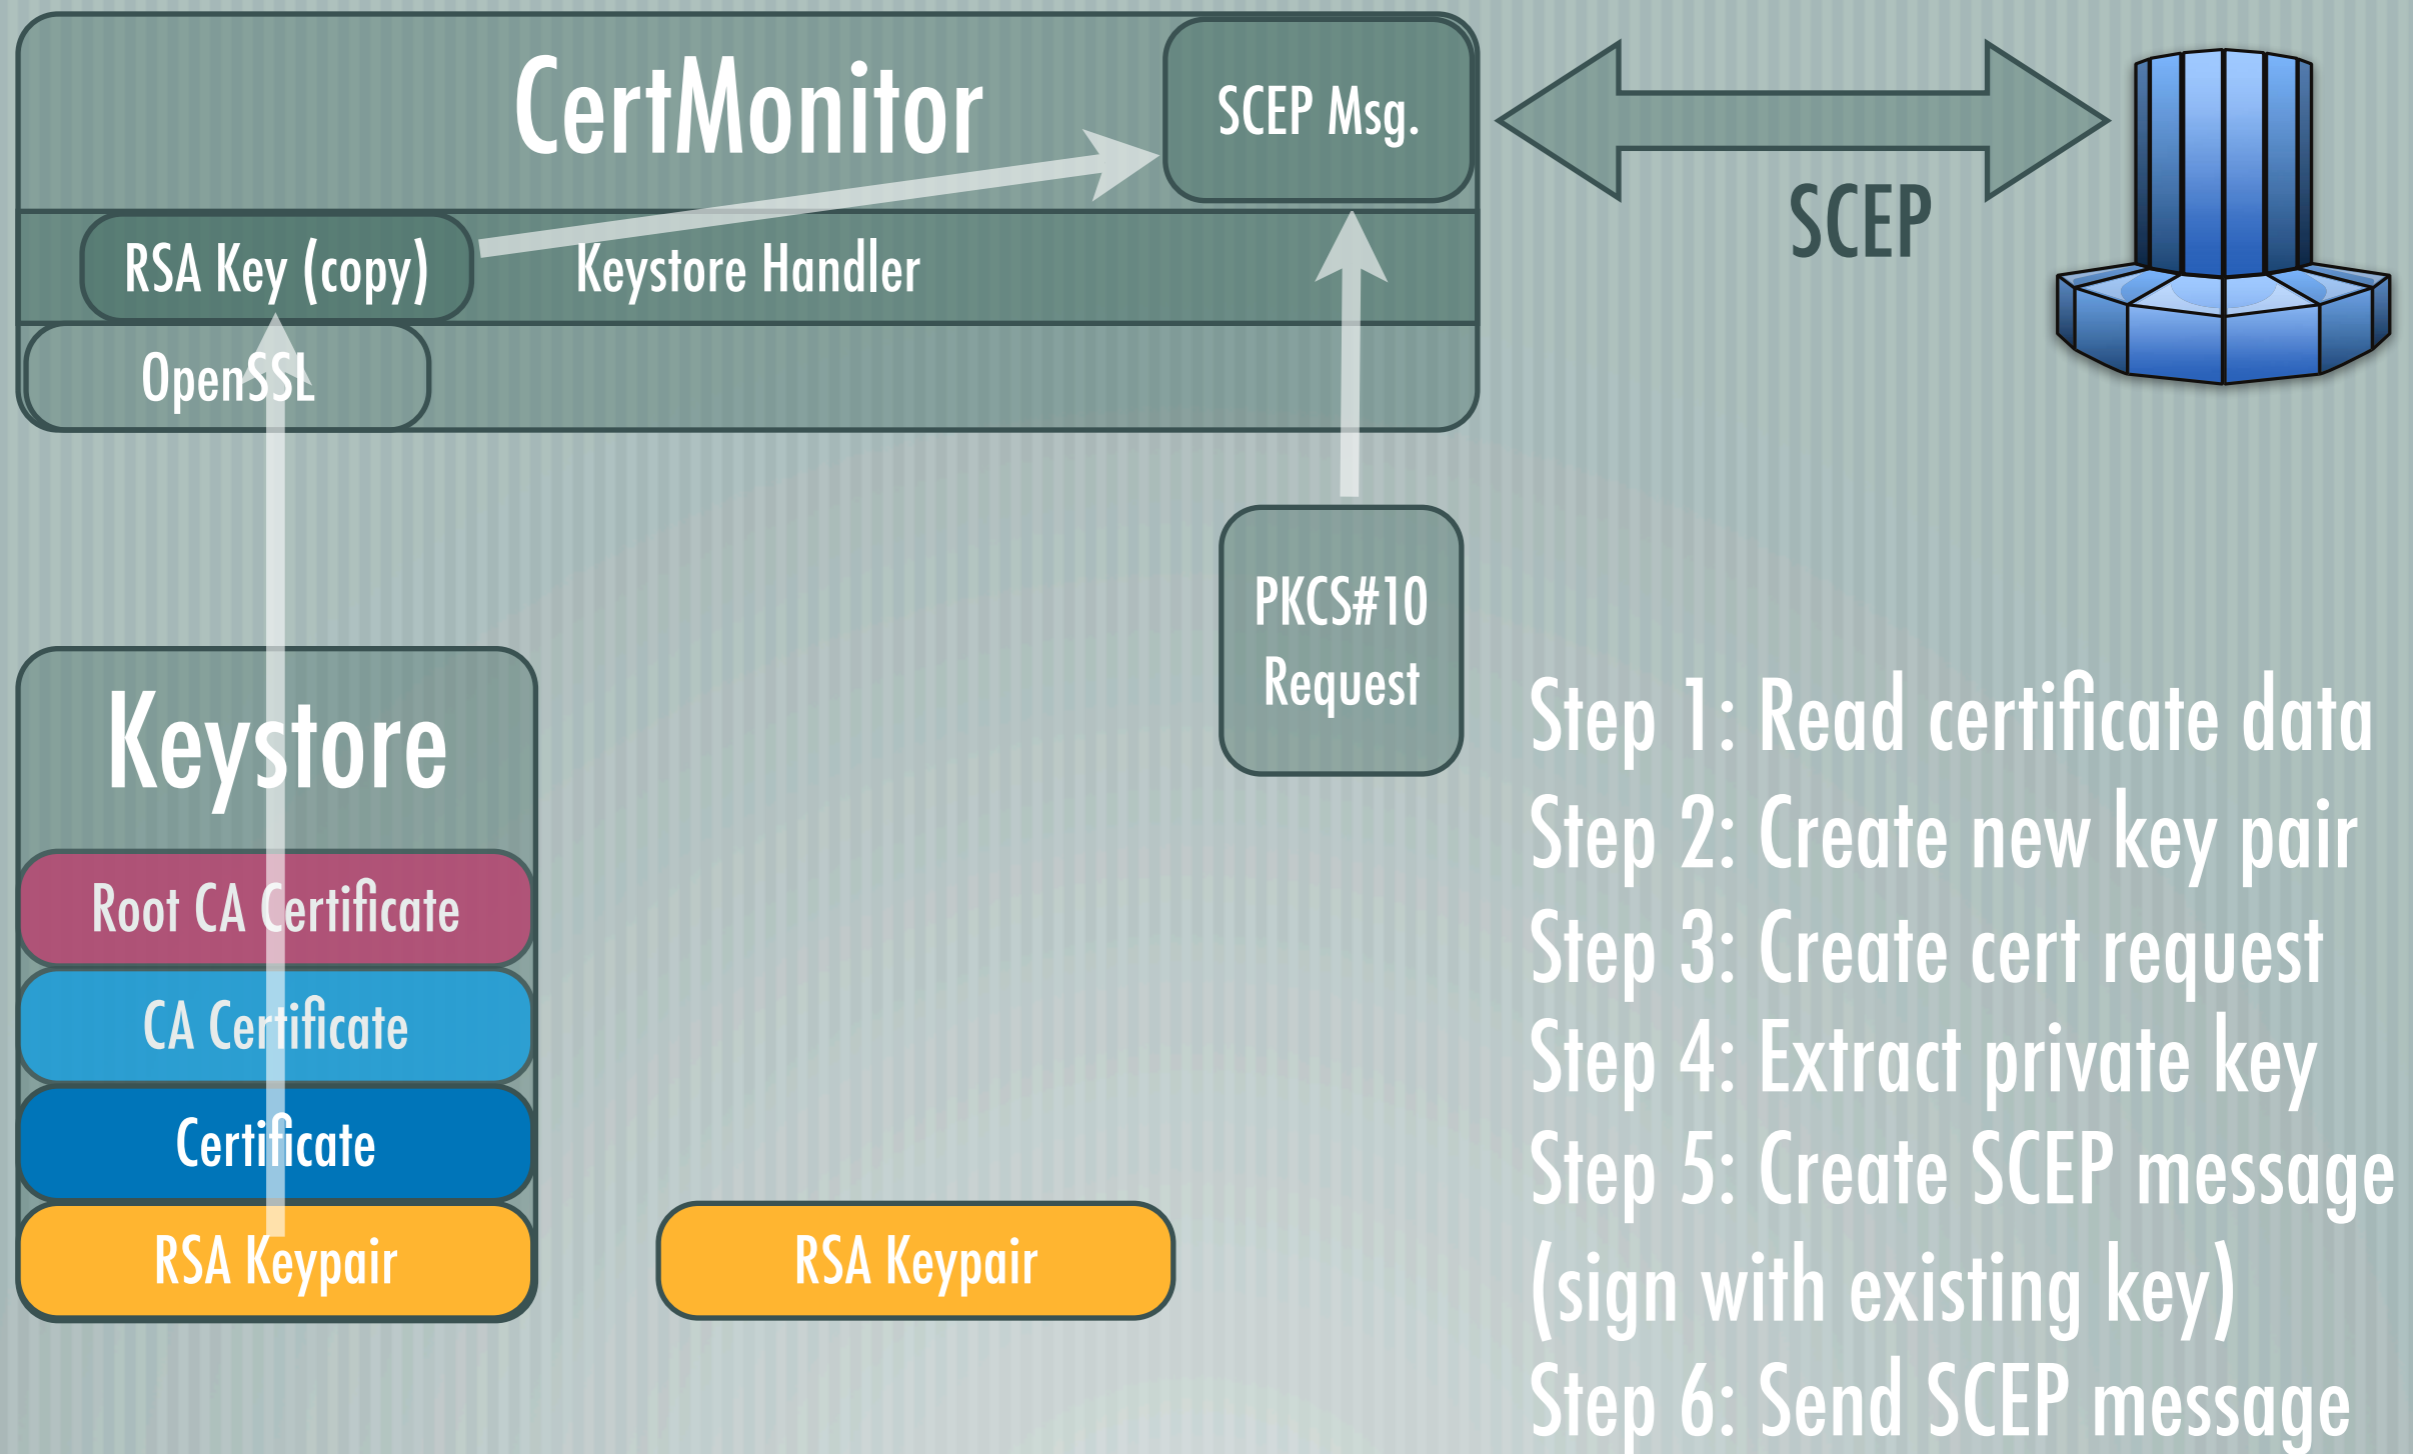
CertMonitor

SCEP Msg.

SCEP

RSA Key (copy)

Keystore Handler

OpenSSL

PKCS#10 Request

Keystore

Root CA Certificate

CA Certificate

Certificate

RSA Keypair

RSA Keypair

Step 1: Read certificate data
Step 2: Create new key pair
Step 3: Create cert request
Step 4: Extract private key
Step 5: Create SCEP message (sign with existing key)
Step 6: Send SCEP message